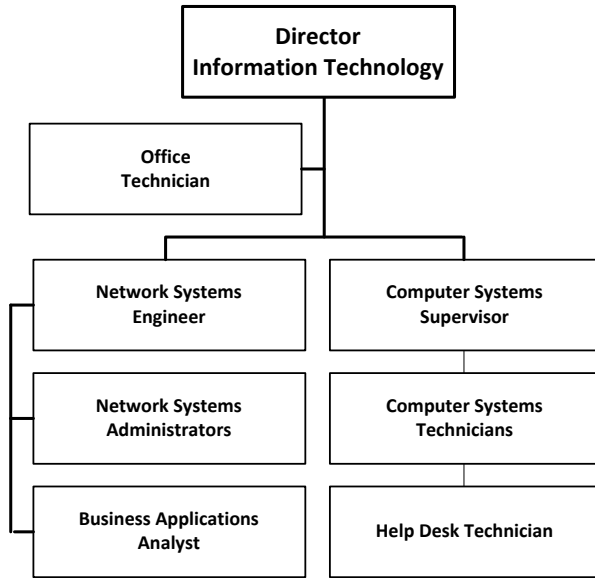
Director
Information Technology

Office
Technician

Network Systems
Engineer

Network Systems
Administrators

Business Applications
Analyst

Computer Systems
Supervisor

Computer Systems
Technicians

Help Desk Technician